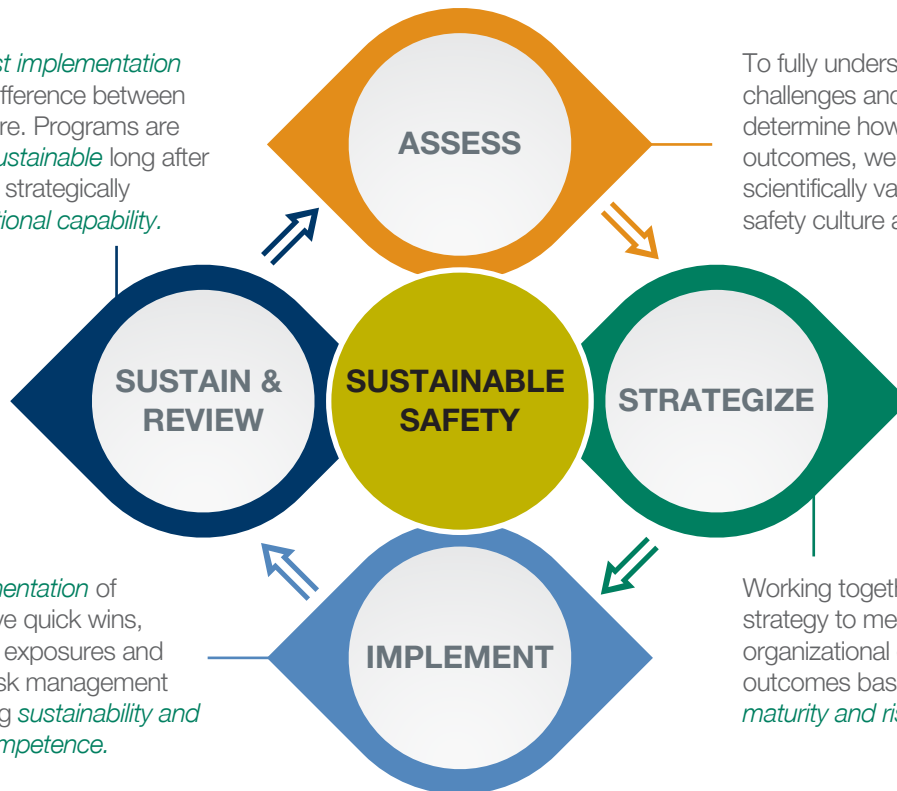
st implementation fference between re. Programs are ustainable long after strategically tional capability.

ASSESS

To fully unders challenges and determine how outcomes, we scientifically va safety culture a

SUSTAIN & REVIEW

SUSTAINABLE SAFETY

STRATEGIZE

mentation of ve quick wins, exposures and sk management g sustainability and mpetence.

IMPLEMENT

Working togeth strategy to me organizational outcomes bas maturity and ris